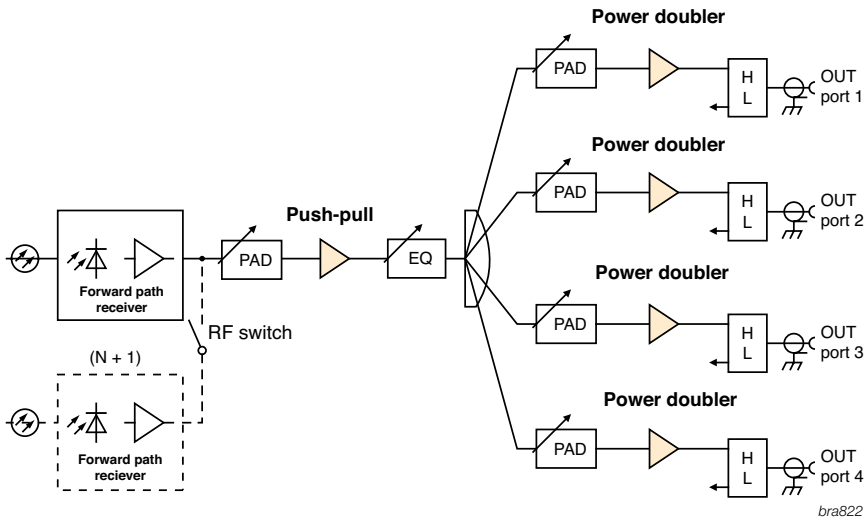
Power doubler

PAD

H
L

OUT
port 1

Power doubler

PAD

H
L

OUT
port 2

Forward path receiver

PAD

Push-pull

EQ

RF switch

Power doubler

PAD

H
L

OUT
port 3

(N + 1)

Forward path reciever

Power doubler

PAD

H
L

OUT
port 4

bra822